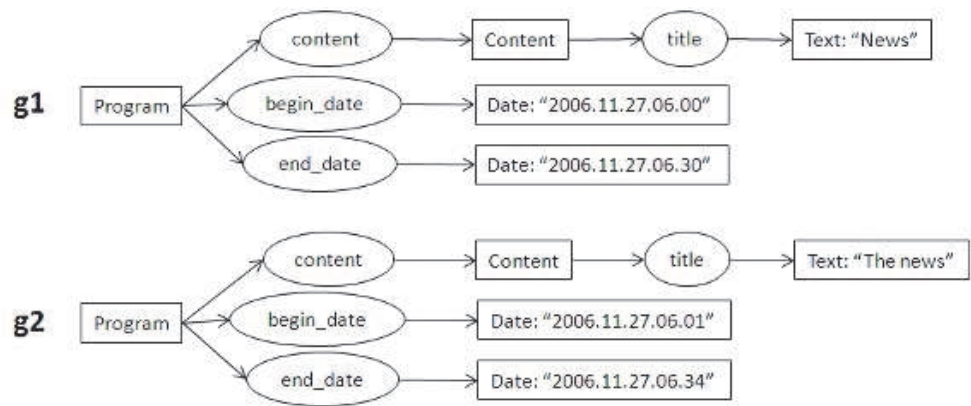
g1

Program

content

Content

title

Text: "News"

begin_date

Date: "2006.11.27.06.00"

end_date

Date: "2006.11.27.06.30"

g2

Program

content

Content

title

Text: "The news"

begin_date

Date: "2006.11.27.06.01"

end_date

Date: "2006.11.27.06.34"